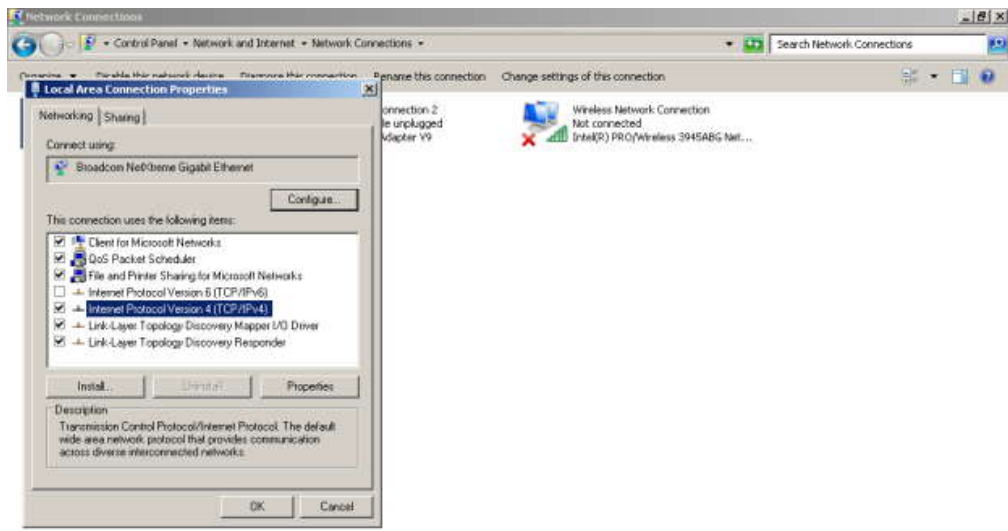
Network Connections

Control Panel ▸ Network and Internet ▸ Network Connections ▸

Search Network Connections

Organize ▾ Disable this network device Diagnose this connection Rename this connection Change settings of this connection

Local Area Connection Properties

Networking Sharing

Connect using:

Broadcom NetXtreme Gigabit Ethernet

Configure...

This connection uses the following items:

Client for Microsoft Networks
QoS Packet Scheduler
File and Printer Sharing for Microsoft Networks
Internet Protocol Version 6 (TCP/IPv6)
Internet Protocol Version 4 (TCP/IPv4)
Link-Layer Topology Discovery Mapper I/O Driver
Link-Layer Topology Discovery Responder

Install... Uninstall Properties

Description
Transmission Control Protocol/Internet Protocol. The default wide area network protocol that provides communication across diverse interconnected networks.

OK Cancel

onnection 2
le unplugged
Adapter V9

Wireless Network Connection
Not connected
Intel(R) PRO/Wireless 3945ABG Net...